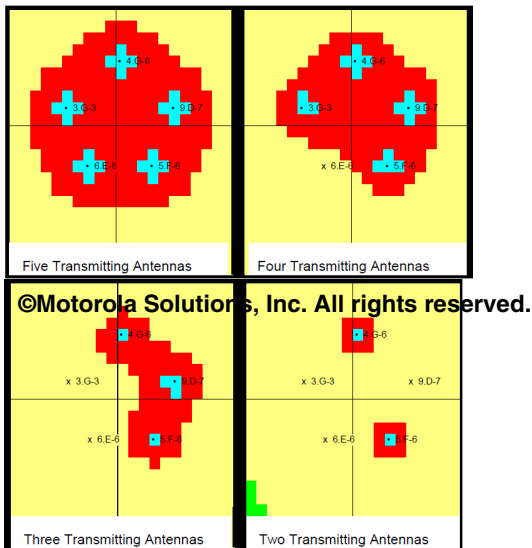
4.G-8

3.G-3

9.D-7

6.E-6

5.F-6

Five Transmitting Antennas

4.G-6

3.G-3

9.D-7

x 6.E-6

5.F-6

Four Transmitting Antennas

©Motorola Solutions, Inc. All rights reserved.

4.G-6

x 3.G-3

9.D-7

x 6.E-6

5.F-6

Three Transmitting Antennas

4.G-6

x 3.G-3

x 9.D-7

x 6.E-6

5.F-6

Two Transmitting Antennas